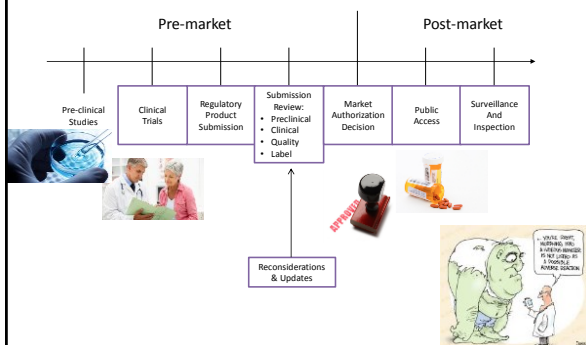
Pre-market

Post-market

Pre-clinical Studies

Clinical Trials

Regulatory Product Submission

Submission Review:
- Preclinical
- Clinical
- Quality
- Label

Market Authorization Decision

Public Access

Surveillance And Inspection

APPROVED

Reconsiderations & Updates

... YOU'RE RIGHT, HUMMING, AND A GREEN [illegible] IS NOT LISTED AS A POSSIBLE ADVERSE REACTION.